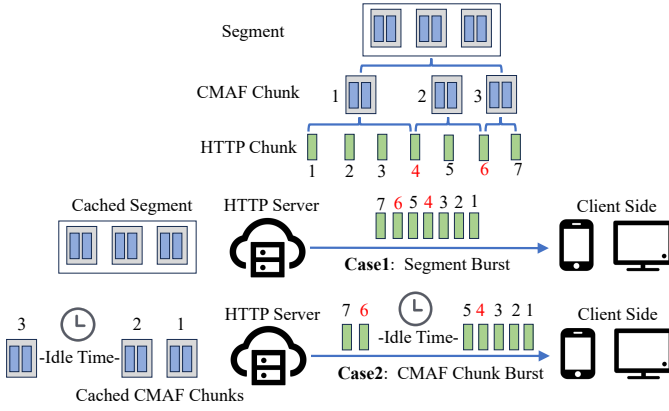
Segment

CMAF Chunk

1 2 3

HTTP Chunk

1 2 3 4 5 6 7

Cached Segment

HTTP Server

7 6 5 4 3 2 1

Client Side

Case1: Segment Burst

3 -Idle Time- 2 1

HTTP Server

7 6 -Idle Time- 5 4 3 2 1

Client Side

Cached CMAF Chunks

Case2: CMAF Chunk Burst